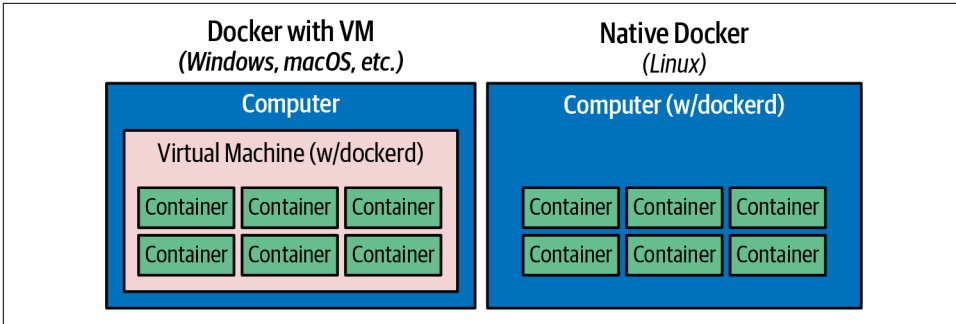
Docker with VM
(Windows, macOS, etc.)

Computer

Virtual Machine (w/dockerd)

Container Container Container
Container Container Container

Native Docker
(Linux)

Computer (w/dockerd)

Container Container Container
Container Container Container